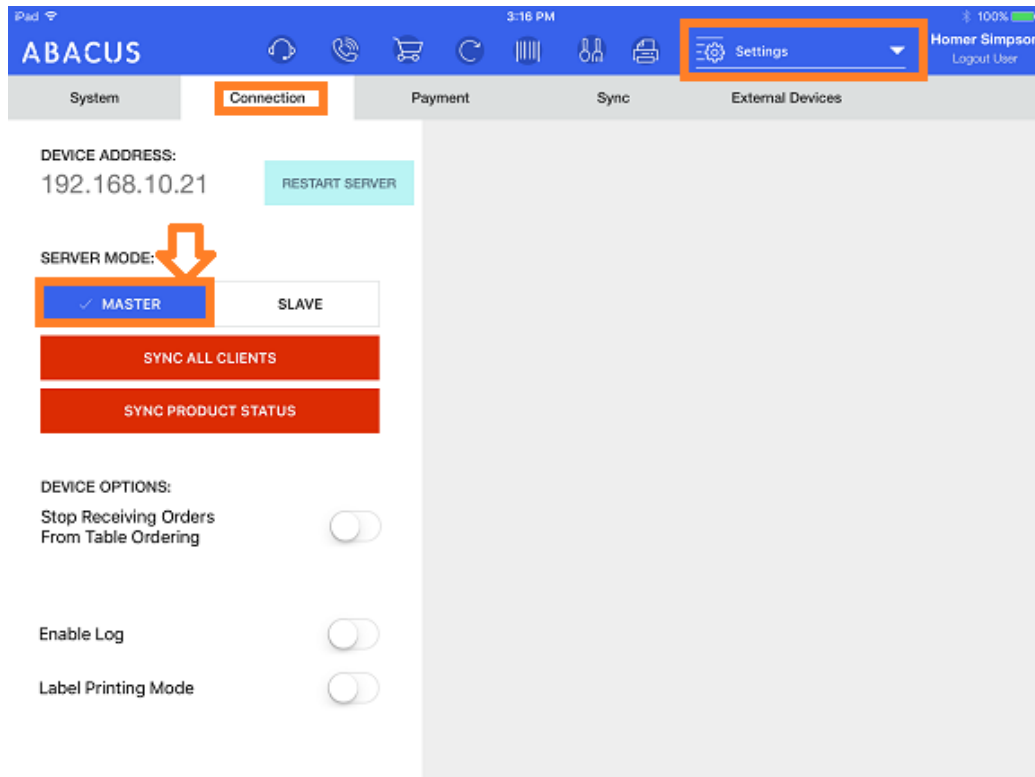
iPad
3:16 PM
100%
ABACUS
Settings
Homer Simpson
Logout User

System
Connection
Payment
Sync
External Devices

DEVICE ADDRESS:
192.168.10.21
RESTART SERVER

SERVER MODE:
✓ MASTER
SLAVE
SYNC ALL CLIENTS
SYNC PRODUCT STATUS

DEVICE OPTIONS:
Stop Receiving Orders From Table Ordering

Enable Log

Label Printing Mode